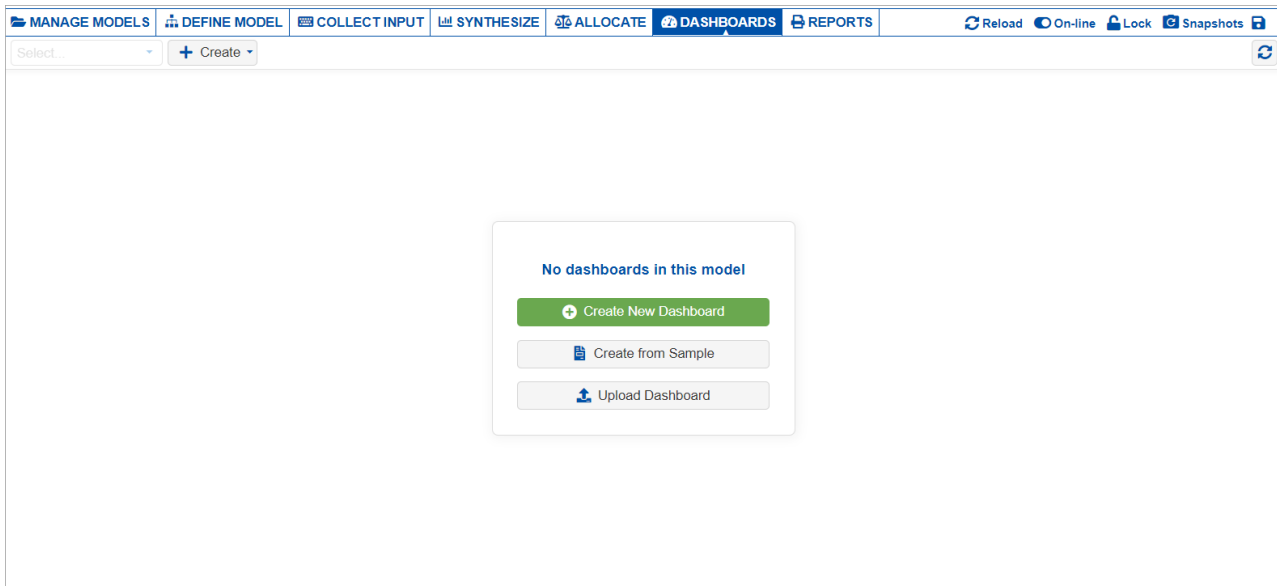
MANAGE MODELS | DEFINE MODEL | COLLECT INPUT | SYNTHESIZE | ALLOCATE | DASHBOARDS | REPORTS

Reload On-line Lock Snapshots

Select...

Create

No dashboards in this model

Create New Dashboard

Create from Sample

Upload Dashboard